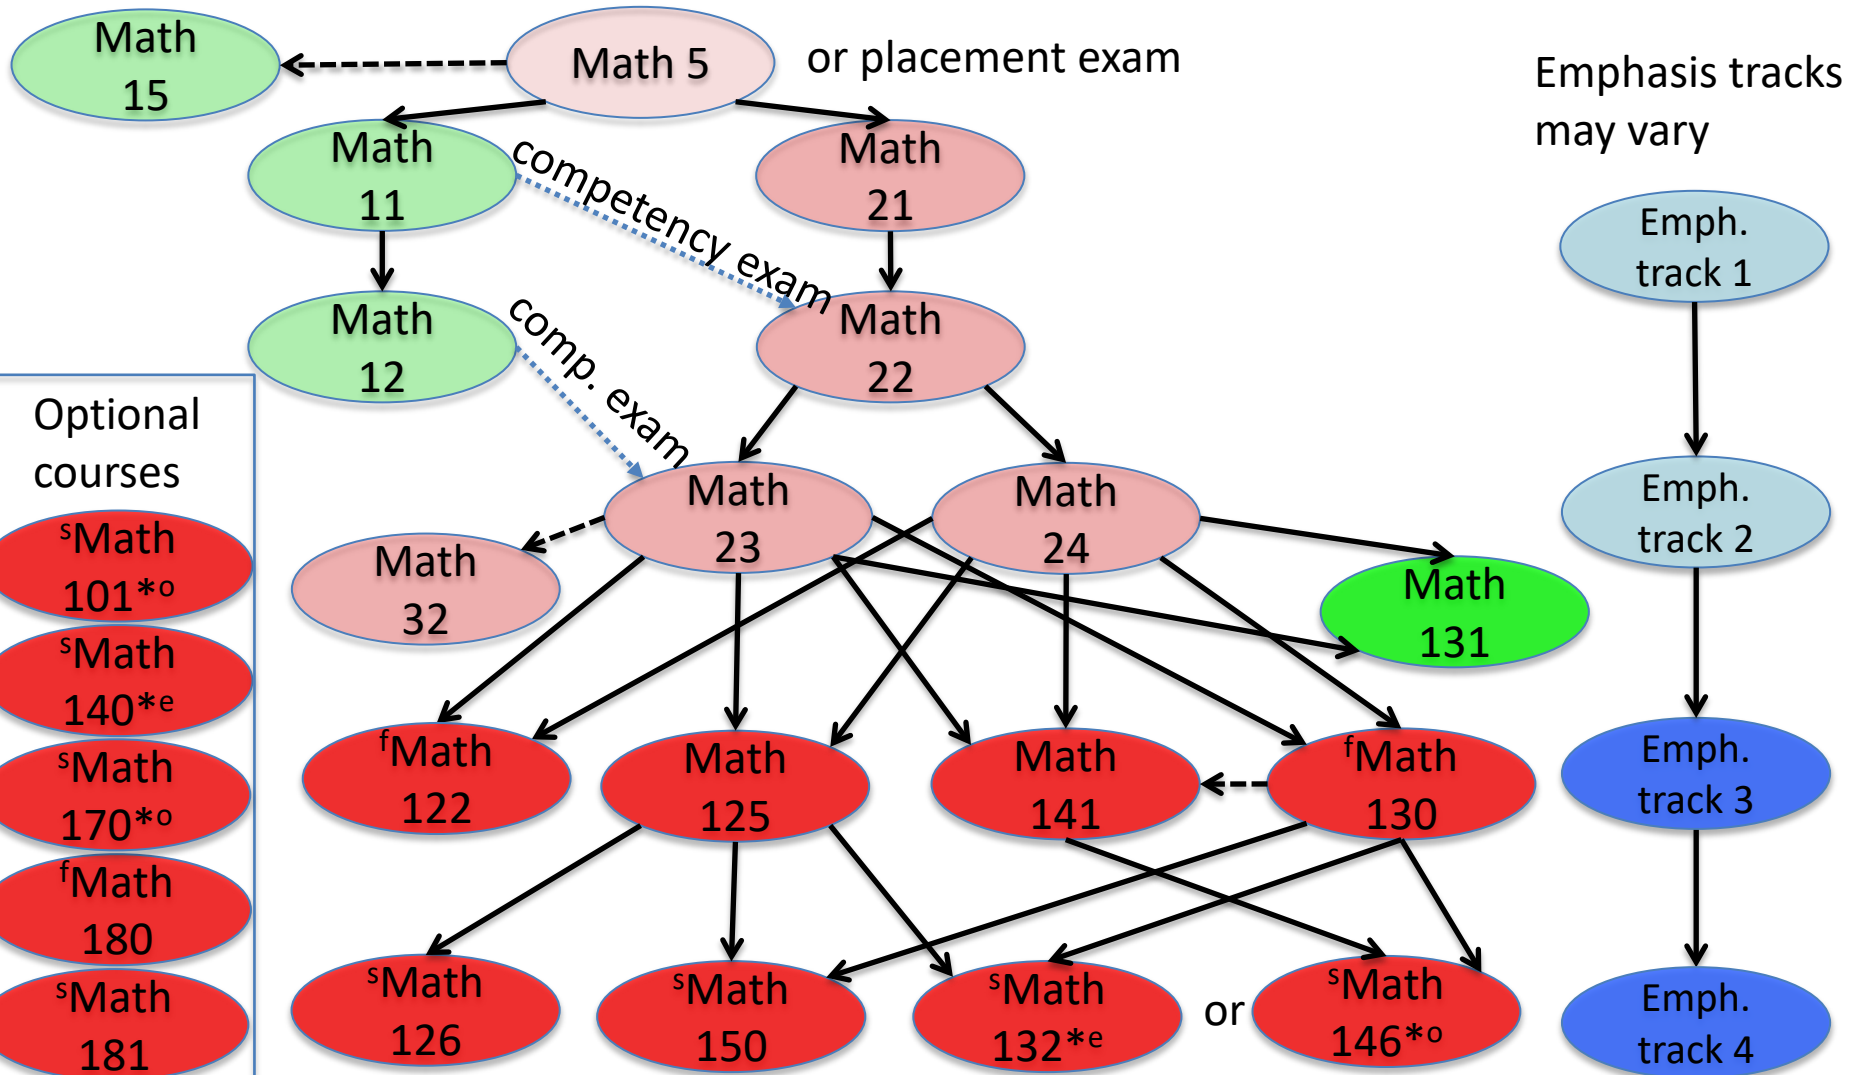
Math 15

Math 5

or placement exam

Emphasis tracks may vary

Math 11

competency exam

Math 21

Emph. track 1

Math 12

comp. exam

Math 22

Optional courses

$^s$Math 101*$^o$

$^s$Math 140*$^e$

$^s$Math 170*$^o$

$^f$Math 180

$^s$Math 181

Math 23

Math 24

Math 32

Math 131

Emph. track 2

$^f$Math 122

Math 125

Math 141

$^f$Math 130

Emph. track 3

$^s$Math 126

$^s$Math 150

$^s$Math 132*$^e$

or

$^s$Math 146*$^o$

Emph. track 4